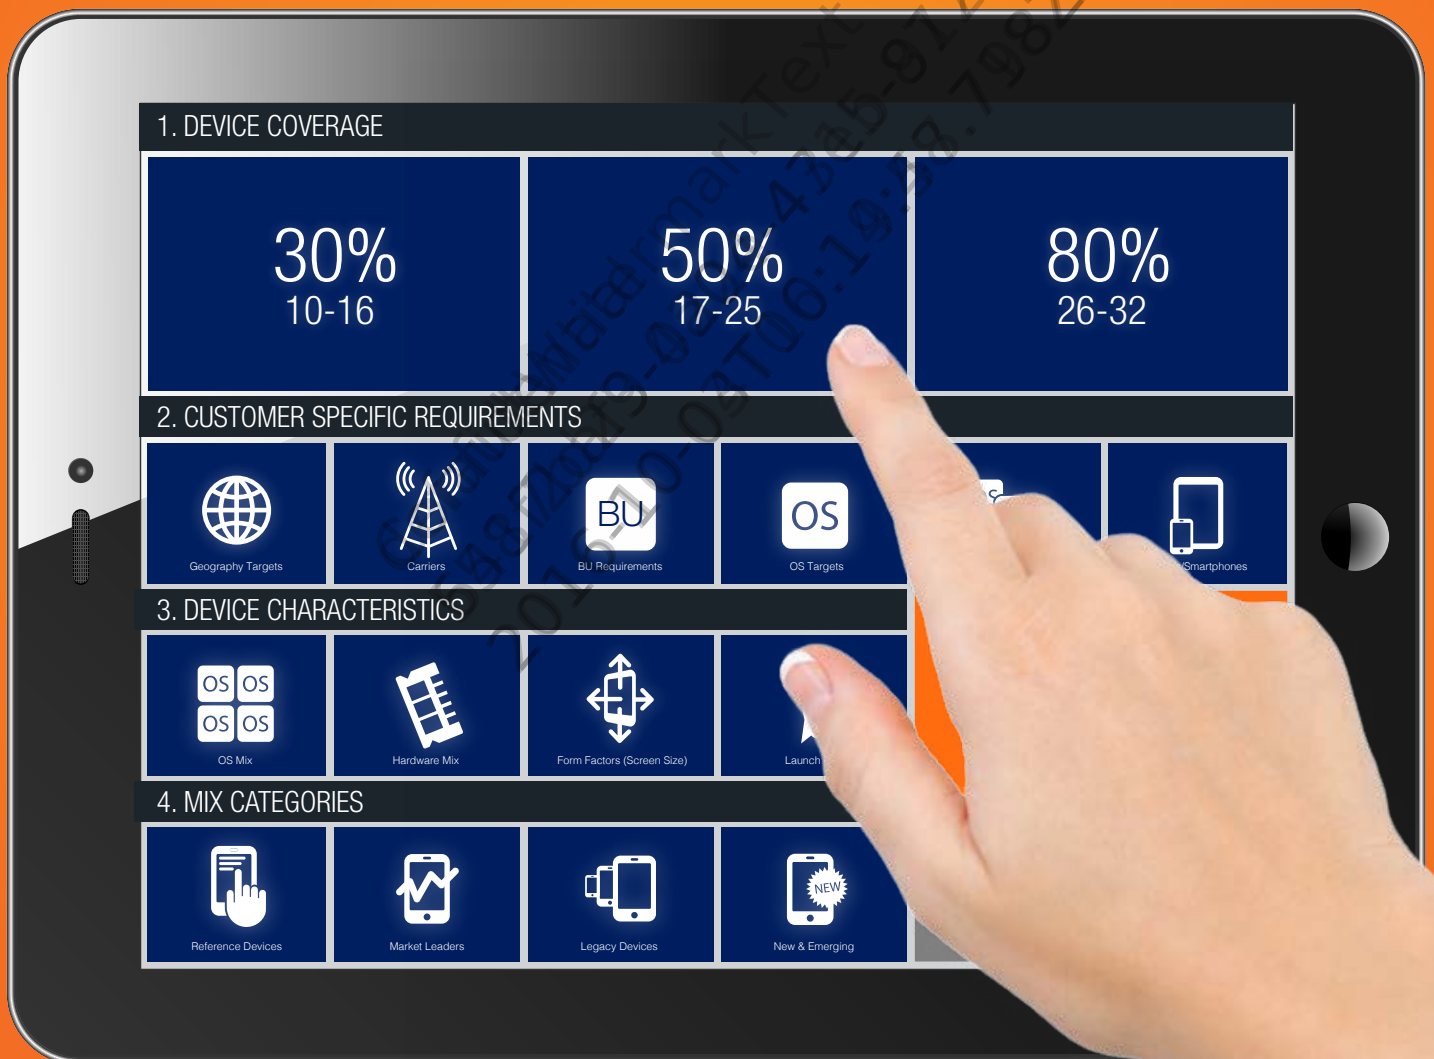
1. DEVICE COVERAGE

30%
10-16

50%
17-25

80%
26-32

2. CUSTOMER SPECIFIC REQUIREMENTS

Geography Targets

Carriers

BU
BU Requirements

OS
OS Targets

/Smartphones

3. DEVICE CHARACTERISTICS

OS OS
OS OS
OS Mix

Hardware Mix

Form Factors (Screen Size)

Launch

4. MIX CATEGORIES

Reference Devices

Market Leaders

Legacy Devices

NEW
New & Emerging